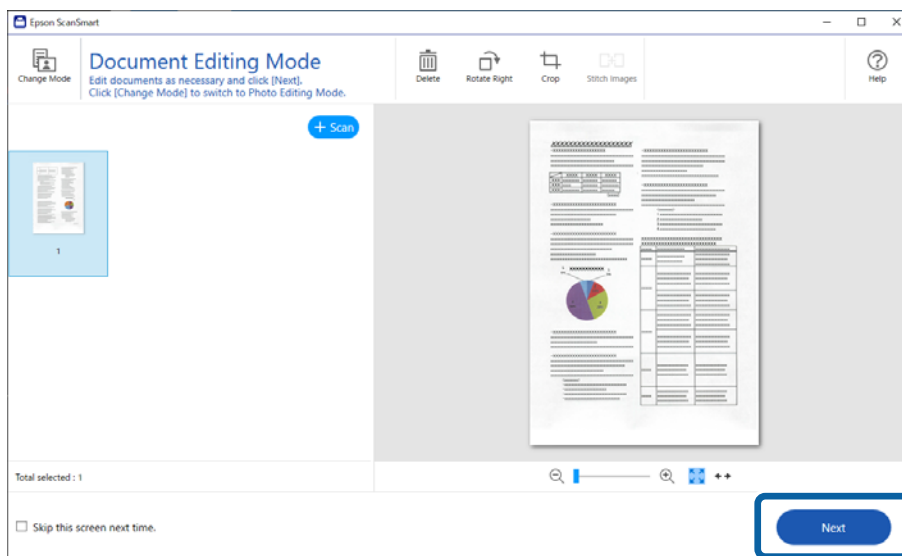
Epson ScanSmart

Change Mode

Document Editing Mode

Edit documents as necessary and click [Next].
Click [Change Mode] to switch to Photo Editing Mode.

Delete

Rotate Right

Crop

Stitch Images

Help

+ Scan

1

Total selected : 1

Skip this screen next time.

Next